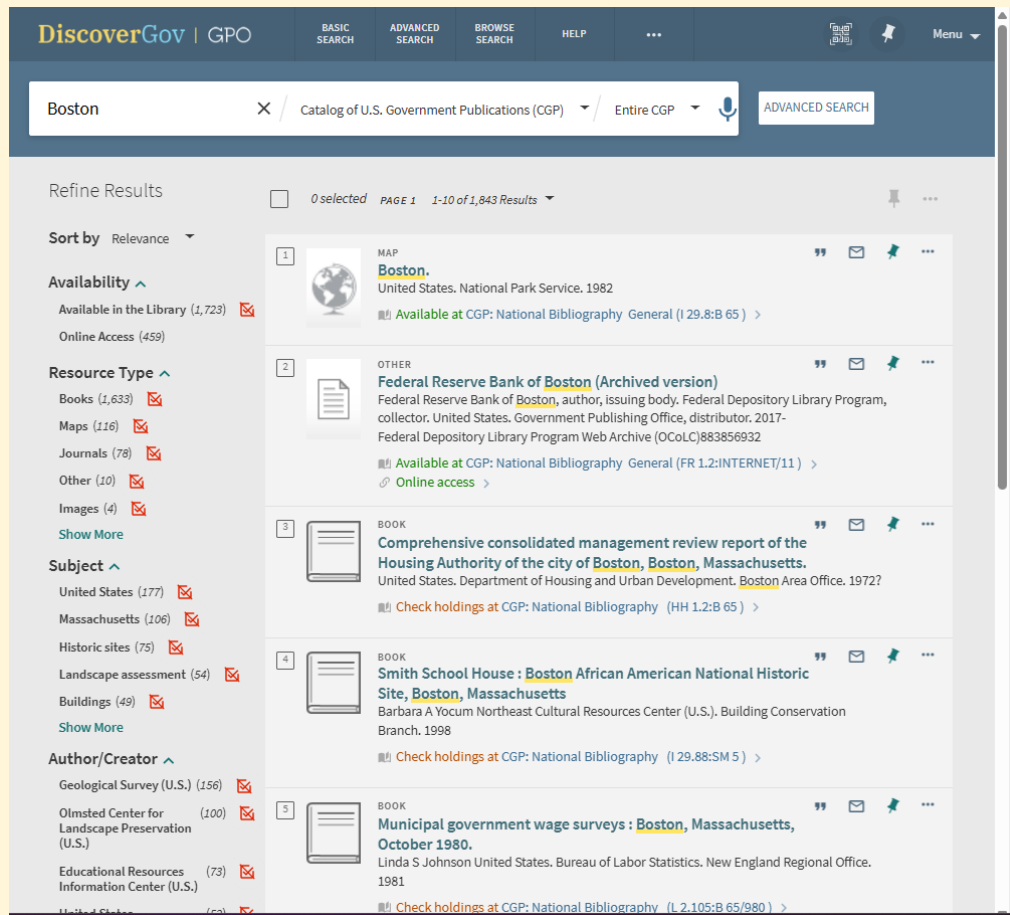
DiscoverGov | GPO

BASIC SEARCH
ADVANCED SEARCH
BROWSE SEARCH
HELP
···
Menu

Boston
Catalog of U.S. Government Publications (CGP)
Entire CGP
ADVANCED SEARCH

Refine Results

Sort by Relevance

Availability
Available in the Library (1,723)
Online Access (459)

Resource Type
Books (1,633)
Maps (116)
Journals (78)
Other (10)
Images (4)
Show More

Subject
United States (177)
Massachusetts (106)
Historic sites (75)
Landscape assessment (54)
Buildings (49)
Show More

Author/Creator
Geological Survey (U.S.) (156)
Olmsted Center for Landscape Preservation (U.S.) (100)
Educational Resources Information Center (U.S.) (73)
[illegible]

0 selected PAGE 1 1-10 of 1,843 Results

1
MAP
Boston.
United States. National Park Service. 1982
Available at CGP: National Bibliography General (I 29.8:B 65 )

2
OTHER
Federal Reserve Bank of Boston (Archived version)
Federal Reserve Bank of Boston, author, issuing body. Federal Depository Library Program, collector. United States. Government Publishing Office, distributor. 2017-
Federal Depository Library Program Web Archive (OCoLC)883856932
Available at CGP: National Bibliography General (FR 1.2:INTERNET/11 )
Online access

3
BOOK
Comprehensive consolidated management review report of the Housing Authority of the city of Boston, Boston, Massachusetts.
United States. Department of Housing and Urban Development. Boston Area Office. 1972?
Check holdings at CGP: National Bibliography (HH 1.2:B 65 )

4
BOOK
Smith School House : Boston African American National Historic Site, Boston, Massachusetts
Barbara A Yocum Northeast Cultural Resources Center (U.S.). Building Conservation Branch. 1998
Check holdings at CGP: National Bibliography (I 29.88:SM 5 )

5
BOOK
Municipal government wage surveys : Boston, Massachusetts, October 1980.
Linda S Johnson United States. Bureau of Labor Statistics. New England Regional Office. 1981
Check holdings at CGP: National Bibliography (L 2.105:B 65/980 )